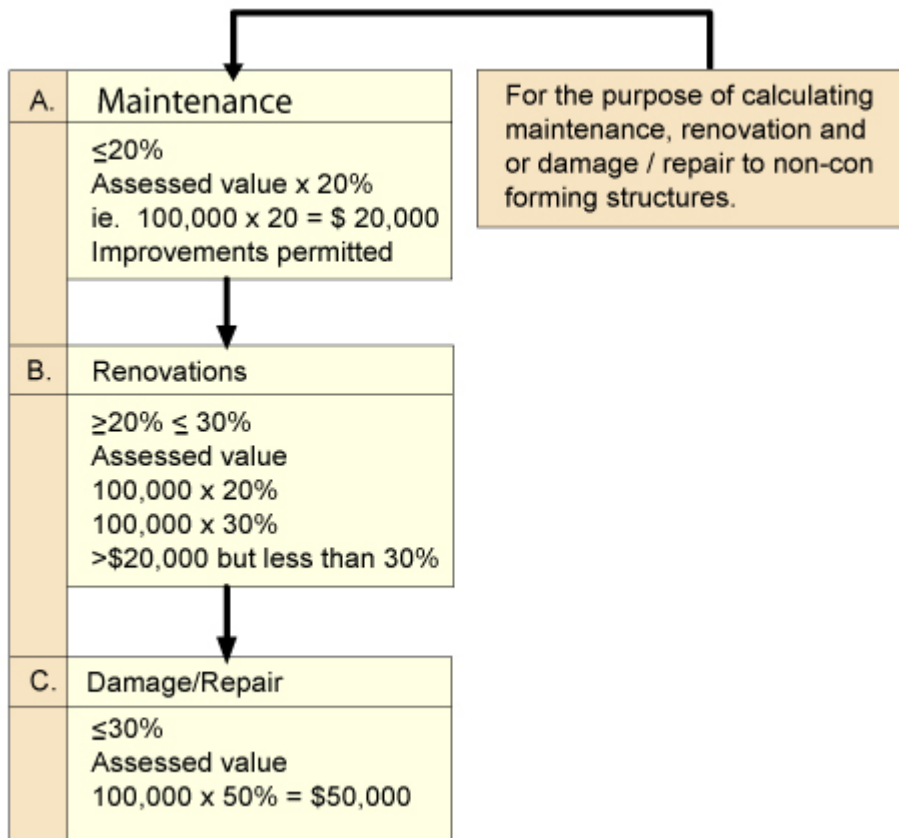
A. Maintenance

$\leq$20%
Assessed value x 20%
ie. 100,000 x 20 = \$ 20,000
Improvements permitted

For the purpose of calculating maintenance, renovation and or damage / repair to non-con forming structures.

B. Renovations

$\geq$20% $\leq$ 30%
Assessed value
100,000 x 20%
100,000 x 30%
>\$20,000 but less than 30%

C. Damage/Repair

$\leq$30%
Assessed value
100,000 x 50% = \$50,000